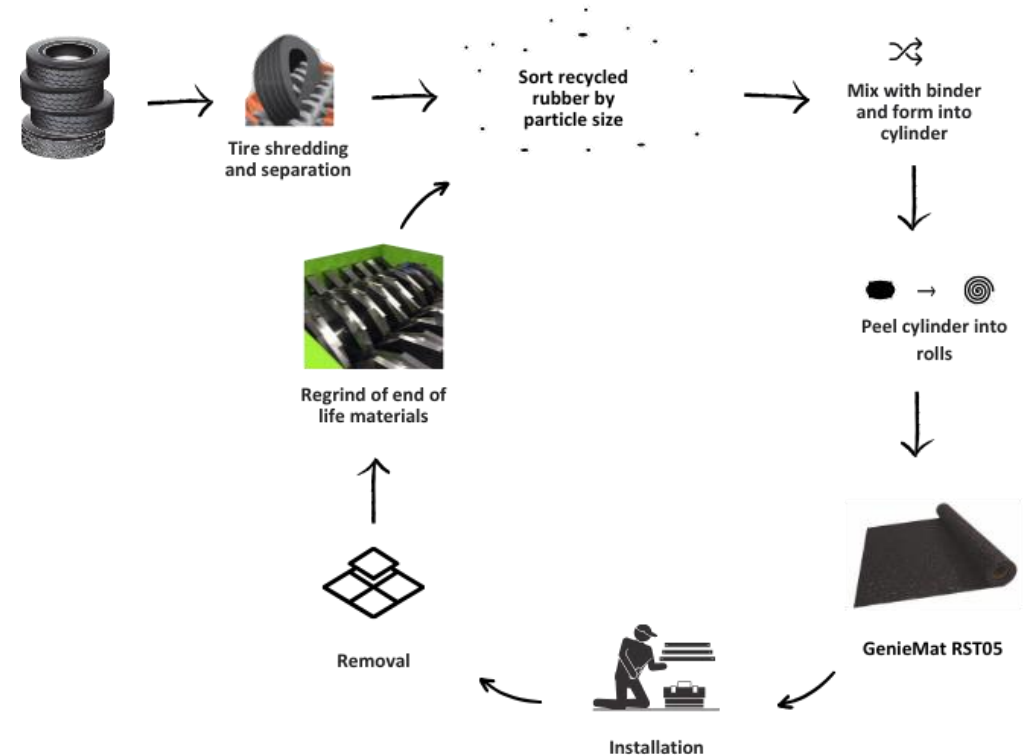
Tire shredding and separation

Sort recycled rubber by particle size

Mix with binder and form into cylinder

Peel cylinder into rolls

GenieMat RST05

Installation

Removal

Regrind of end of life materials